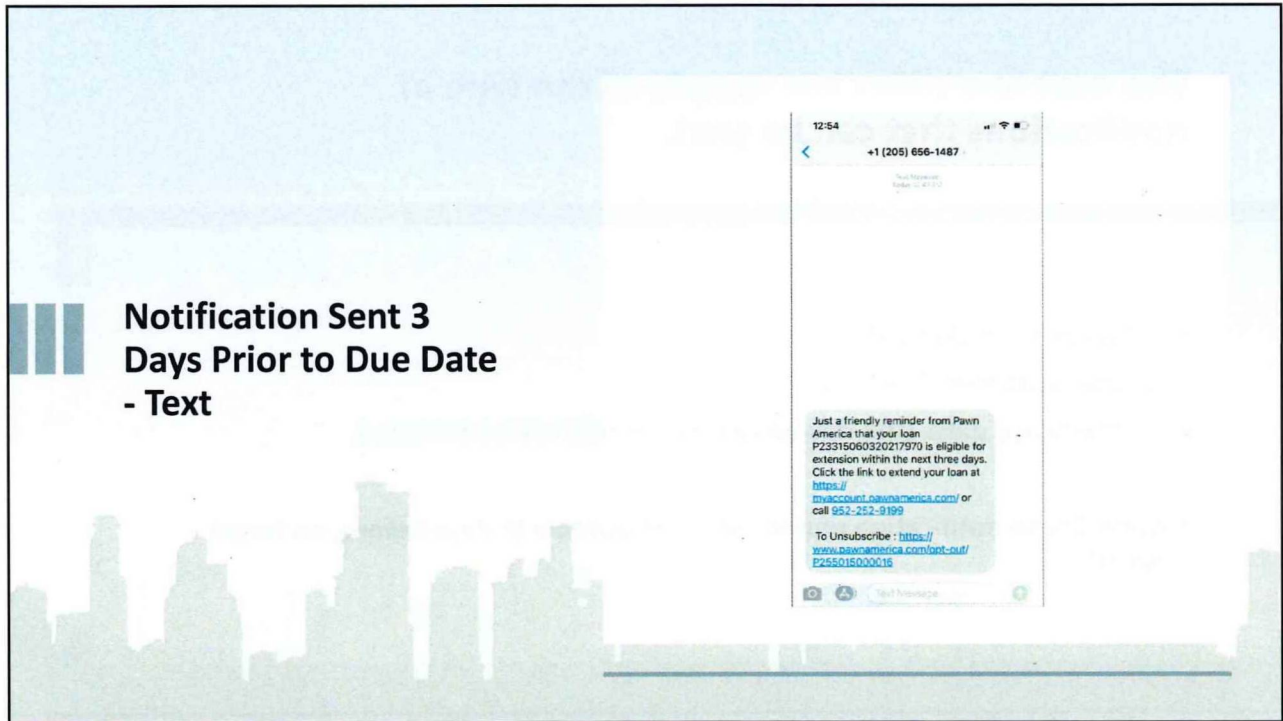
Notification Sent 3 Days Prior to Due Date - Text

12:54

+1 (205) 656-1487

Text Message
Today 12:47 PM

Just a friendly reminder from Pawn America that your loan P2331506032021797O is eligible for extension within the next three days. Click the link to extend your loan at https://myaccount.pawnamerica.com/ or call 952-252-9199

To Unsubscribe : https://www.pawnamerica.com/opt-out/P255015000016

Text Message